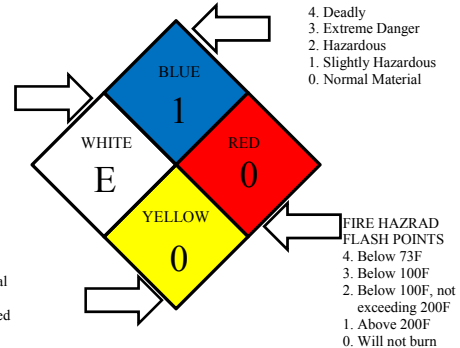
4. Deadly
3. Extreme Danger
2. Hazardous
1. Slightly Hazardous
0. Normal Material

BLUE
1

WHITE
E

RED
0

YELLOW
0

FIRE HAZRAD
FLASH POINTS
4. Below 73F
3. Below 100F
2. Below 100F, not exceeding 200F
1. Above 200F
0. Will not burn

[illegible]al

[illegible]ed